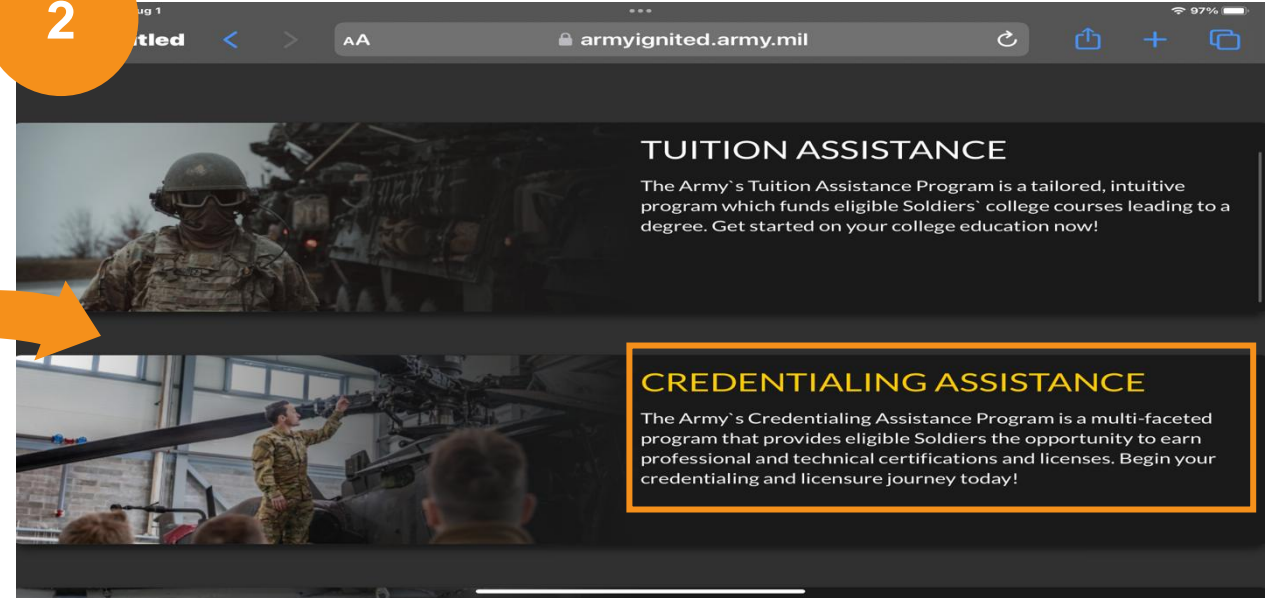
2

ug 1

tled

AA

armyignited.army.mil

97%

TUITION ASSISTANCE

The Army`s Tuition Assistance Program is a tailored, intuitive program which funds eligible Soldiers` college courses leading to a degree. Get started on your college education now!

CREDENTIALING ASSISTANCE

The Army`s Credentialing Assistance Program is a multi-faceted program that provides eligible Soldiers the opportunity to earn professional and technical certifications and licenses. Begin your credentialing and licensure journey today!